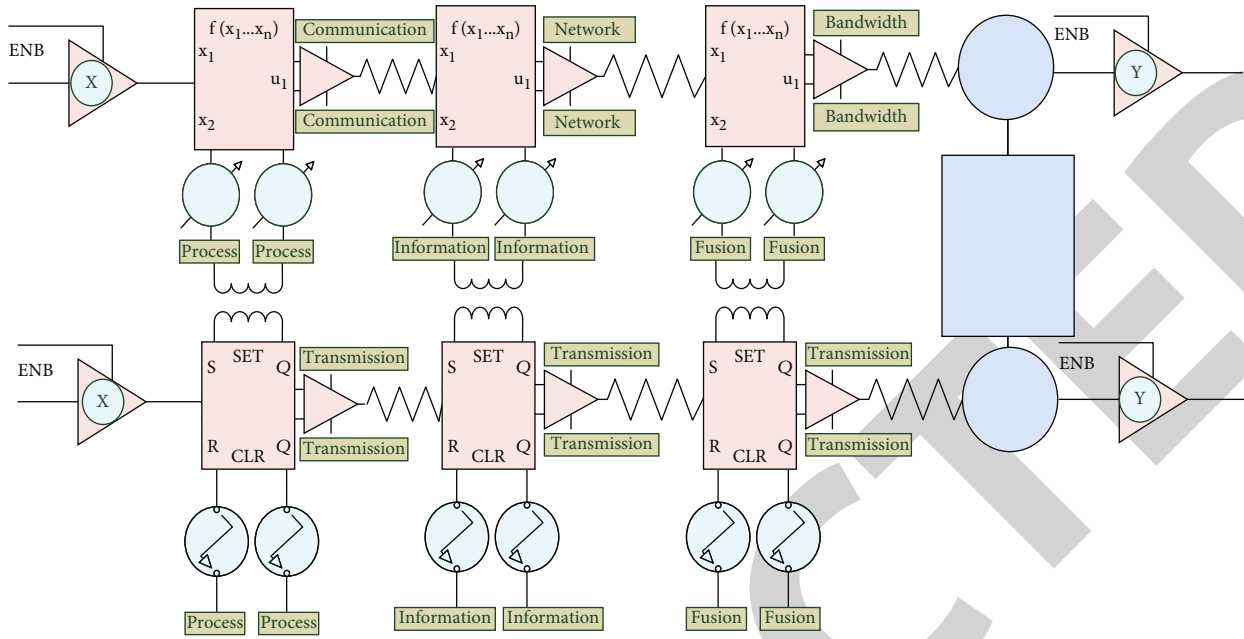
ENB

X

$f(x_1...x_n)$

$x_1$

$u_1$

$x_2$

Communication

Communication

$f(x_1...x_n)$

$x_1$

$u_1$

$x_2$

Network

Network

$f(x_1...x_n)$

$x_1$

$u_1$

$x_2$

Bandwidth

Bandwidth

ENB

Y

Process

Process

Information

Information

Fusion

Fusion

ENB

X

S SET Q

R CLR Q

Transmission

Transmission

S SET Q

R CLR Q

Transmission

Transmission

S SET Q

R CLR Q

Transmission

Transmission

ENB

Y

Process

Process

Information

Information

Fusion

Fusion